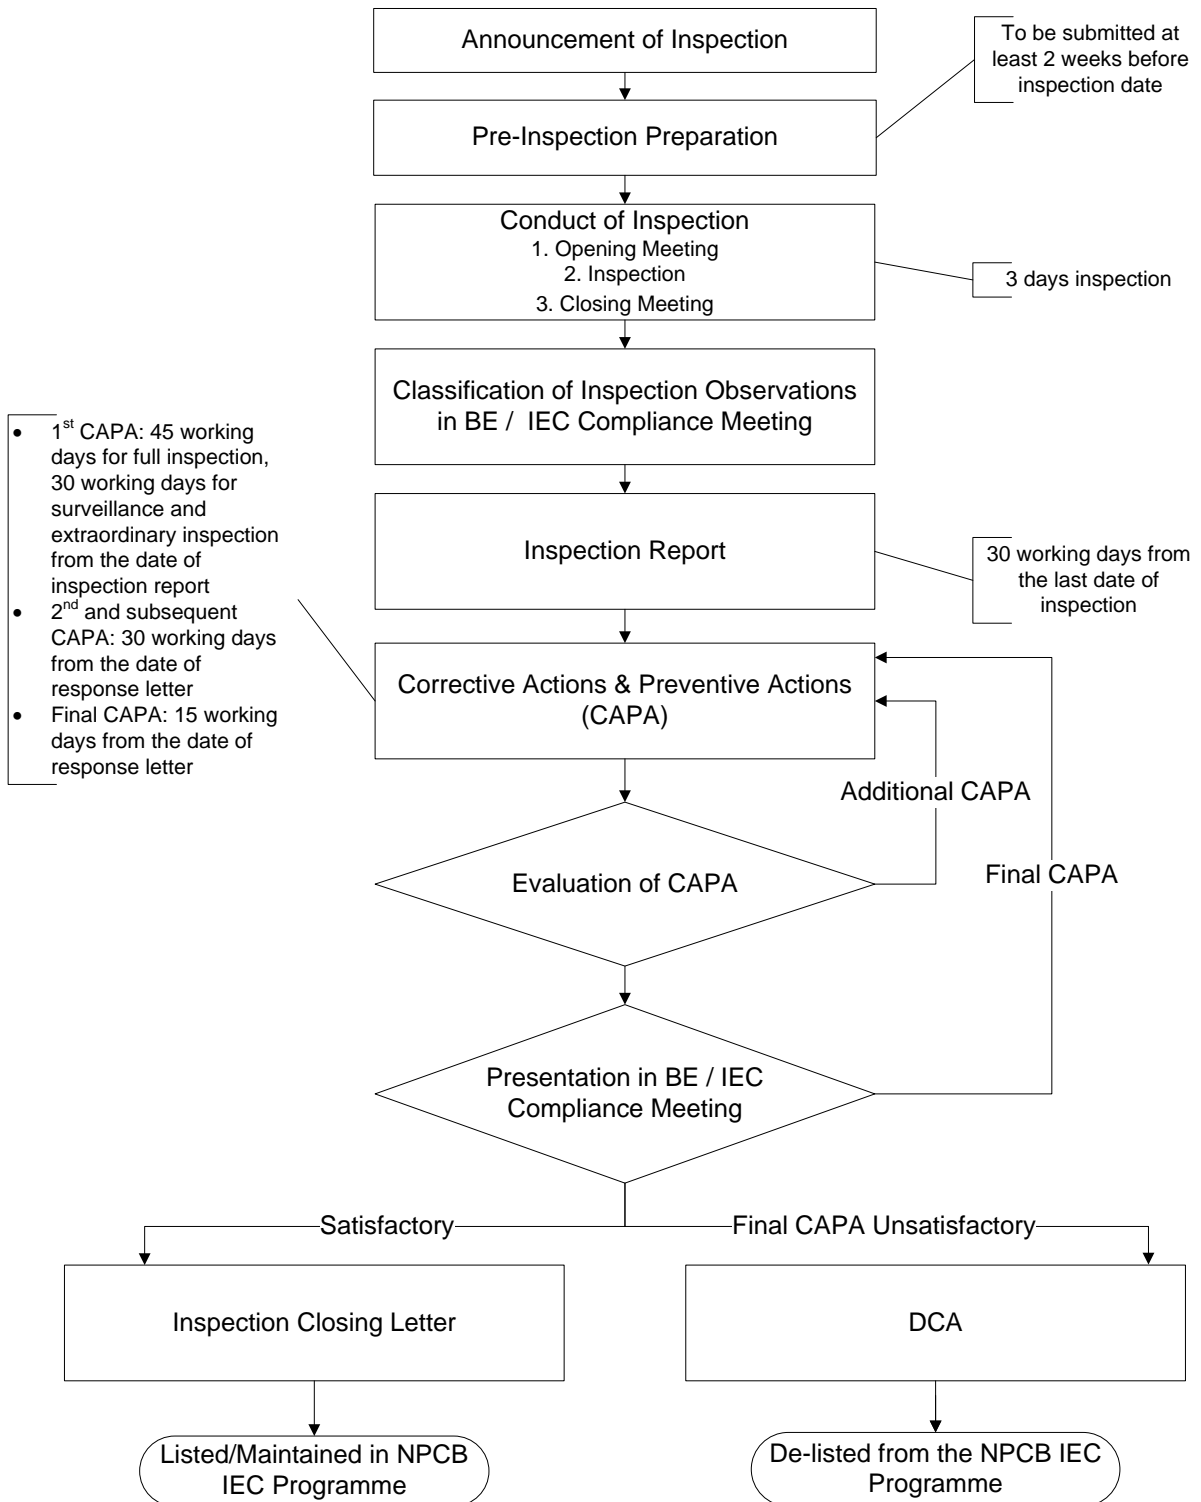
Announcement of Inspection

To be submitted at least 2 weeks before inspection date

Pre-Inspection Preparation

Conduct of Inspection
1. Opening Meeting
2. Inspection
3. Closing Meeting

3 days inspection

Classification of Inspection Observations in BE / IEC Compliance Meeting

- $1^{st}$ CAPA: 45 working days for full inspection, 30 working days for surveillance and extraordinary inspection from the date of inspection report
- $2^{nd}$ and subsequent CAPA: 30 working days from the date of response letter
- Final CAPA: 15 working days from the date of response letter

Inspection Report

30 working days from the last date of inspection

Corrective Actions & Preventive Actions (CAPA)

Additional CAPA

Evaluation of CAPA

Final CAPA

Presentation in BE / IEC Compliance Meeting

Satisfactory

Final CAPA Unsatisfactory

Inspection Closing Letter

DCA

Listed/Maintained in NPCB IEC Programme

De-listed from the NPCB IEC Programme